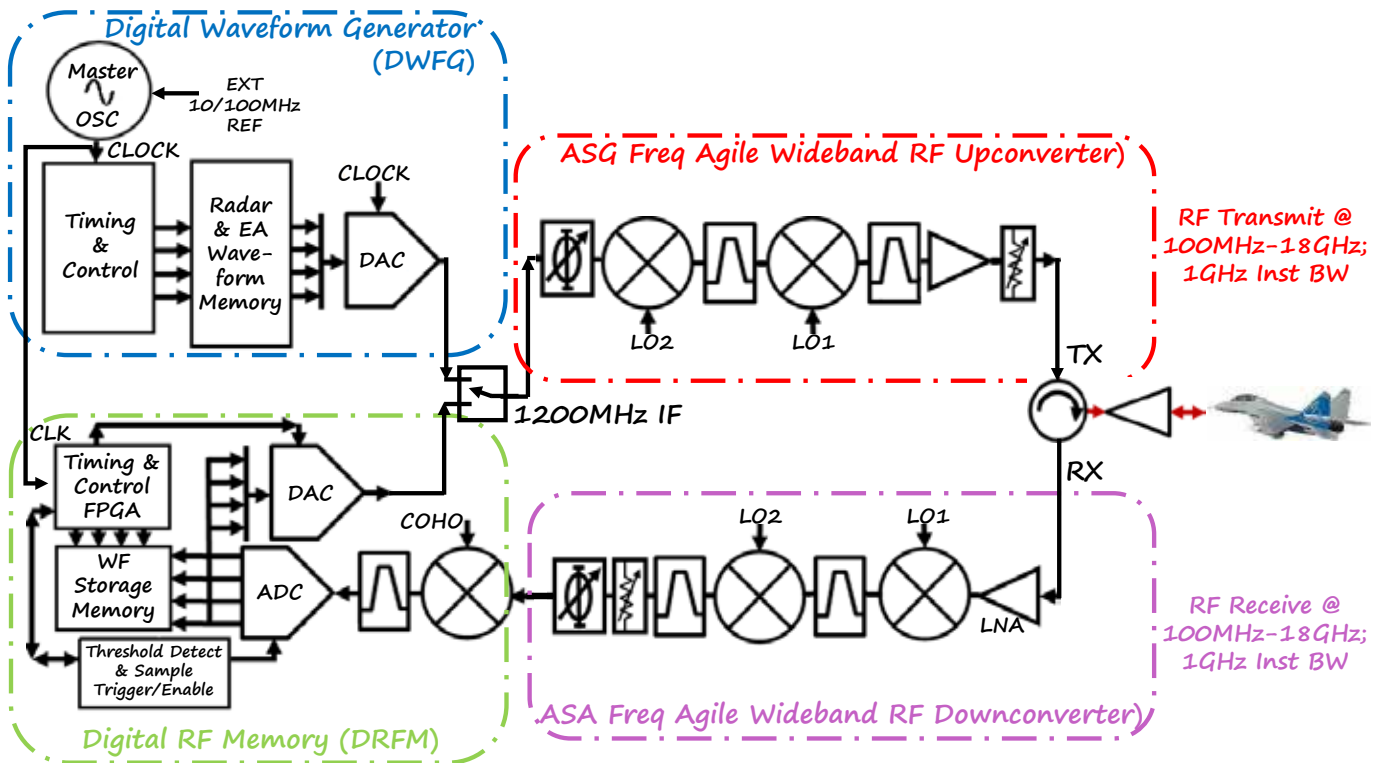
Digital Waveform Generator (DWFG)

Master OSC

EXT 10/100MHz REF

CLOCK

Timing & Control

Radar & EA Waveform Memory

CLOCK

DAC

ASG Freq Agile Wideband RF Upconverter)

LO2

LO1

RF Transmit @ 100MHz-18GHz; 1GHz Inst BW

TX

1200MHz IF

RX

CLK

Timing & Control FPGA

DAC

WF Storage Memory

ADC

COHO

LO2

LO1

LNA

Threshold Detect & Sample Trigger/Enable

RF Receive @ 100MHz-18GHz; 1GHz Inst BW

ASA Freq Agile Wideband RF Downconverter)

Digital RF Memory (DRFM)